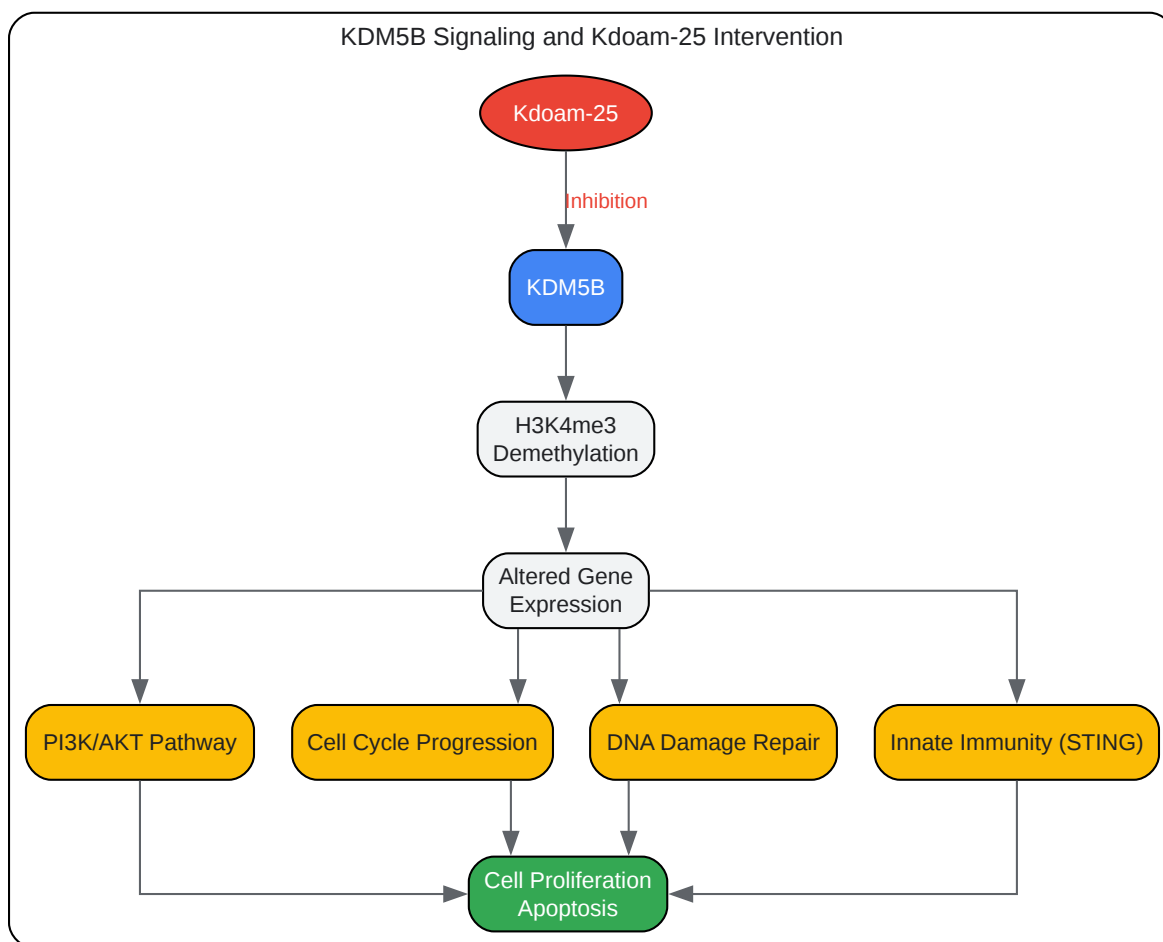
KDM5B Signaling and Kdoam-25 Intervention

Kdoam-25

Inhibition

KDM5B

H3K4me3 Demethylation

Altered Gene Expression

PI3K/AKT Pathway

Cell Cycle Progression

DNA Damage Repair

Innate Immunity (STING)

Cell Proliferation Apoptosis